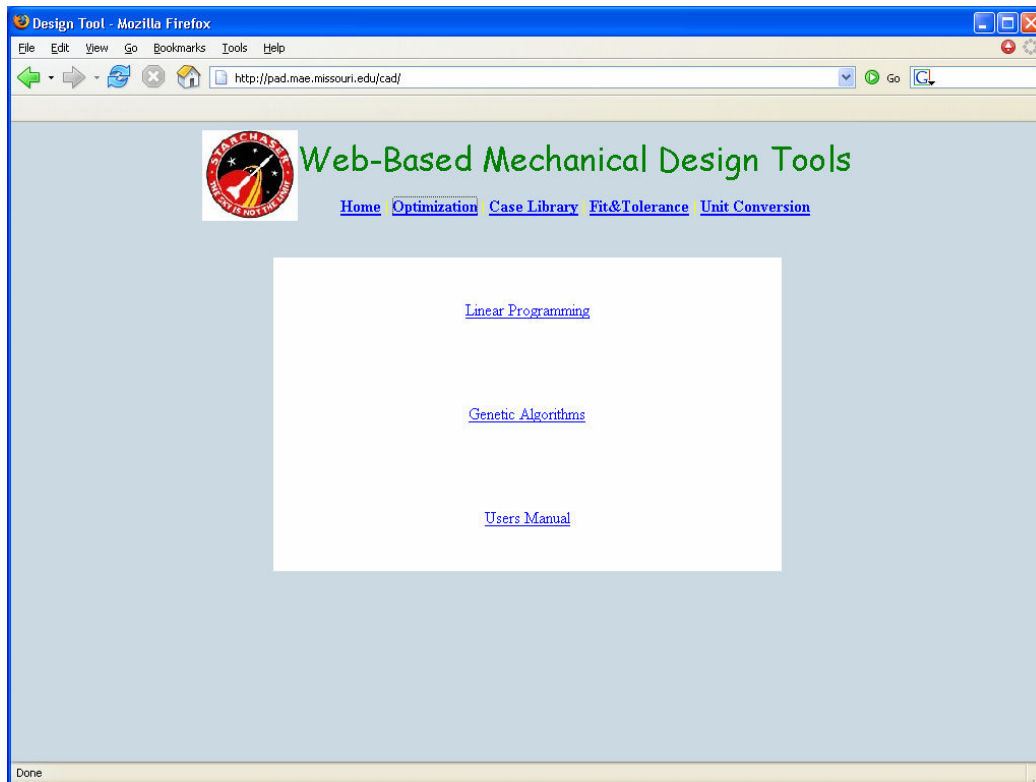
Design Tool - Mozilla Firefox

File Edit View Go Bookmarks Tools Help

http://pad.mae.missouri.edu/cad/

Go

STARCHASER

THE SKY IS NOT THE LIMIT

Web-Based Mechanical Design Tools

Home | Optimization | Case Library | Fit&Tolerance | Unit Conversion

Linear Programming

Genetic Algorithms

Users Manual

Done